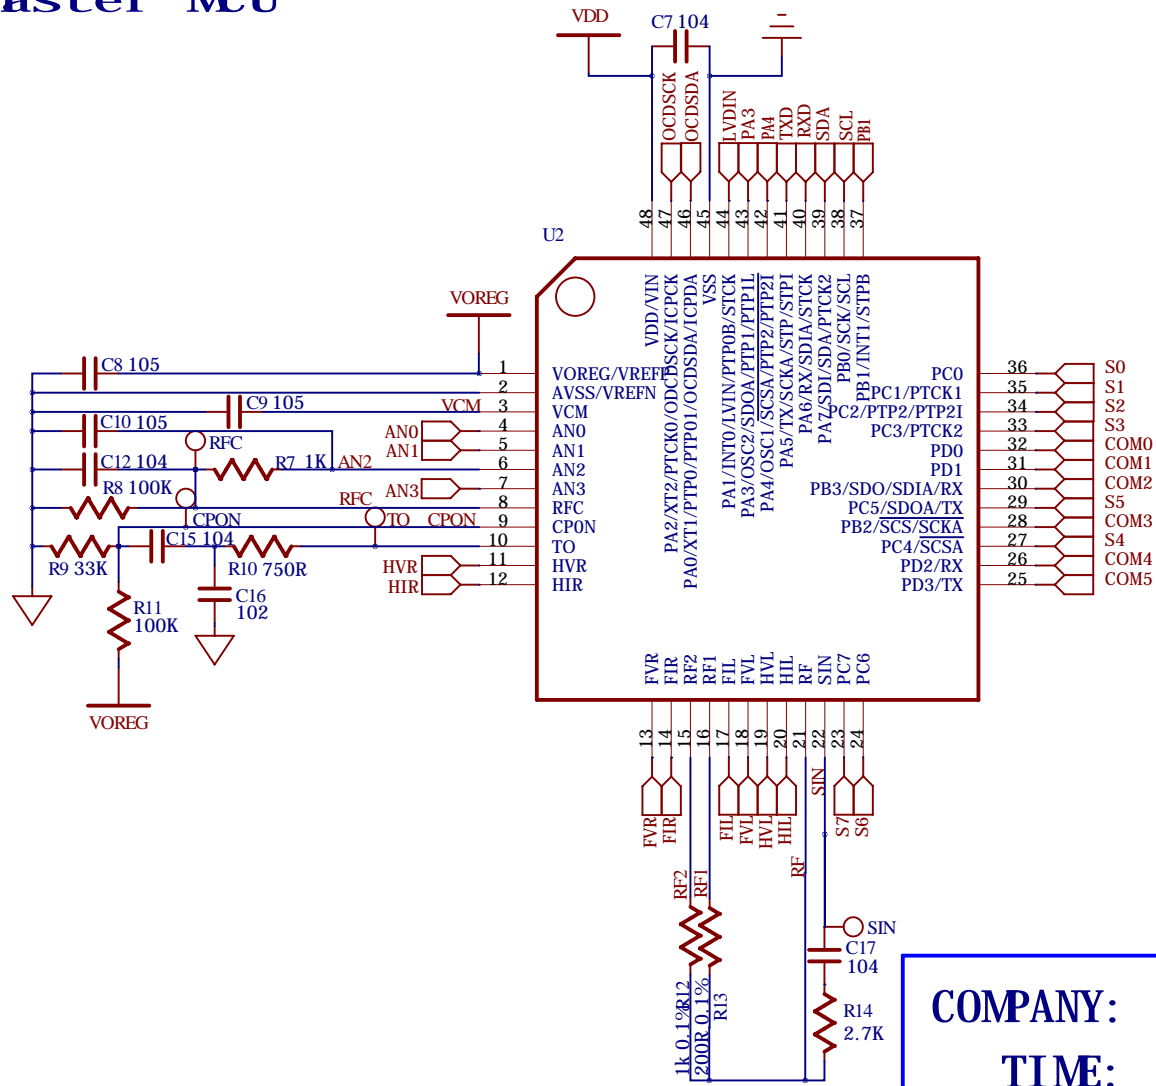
aster MCU

VDD
C7 104
OCDSCK
OCDSDA
LVDIN
PA3
PA4
TXD
RXD
SDA
SCL
PB1
48 47 46 45 44 43 42 41 40 39 38 37
U2
VOREG
VDD/VIN
OCDSCK/ICPCK
OCDSDA/ICPDA
VSS
PA1/INT0/LVIN/PTP0B/STCK
PA3/OSC2/PTP1/PTP1I
PA4/OSC1/SCSA/PTP2/PTP2I
PA5/TX/SCKA/STP/STPI
PA6/RX/SDIA/STCK
PA7/SDI/SDA/PTCK2
PB0/SCK/SCL
PB1/INT1/STPB
PA2/XT2/PTCK0/ODC
PA0/XT1/PTP0I/OCDSDA/ICPDA
C8 105
C9 105
C10 105
C12 104
R8 100K
R7 1K
RFC
AN2
VCM
AN0
AN1
AN3
RFC
TO
CPON
CPON
C15 104
R9 33K
R10 750R
C16 102
R11 100K
VOREG
HVR
HIR
1 VOREG/VREFP
2 AVSS/VREFN
3 VCM
4 AN0
5 AN1
6 AN2
7 AN3
8 RFC
9 CPON
10 TO
11 HVR
12 HIR
36 PC0 S0
35 PC1/PTCK1 S1
34 PC2/PTP2/PTP2I S2
33 PC3/PTCK2 S3
32 PD0 COM0
31 PD1 COM1
30 PB3/SDO/SDIA/RX COM2
29 PC5/SDOA/TX S5
28 PB2/SCS/SCKA COM3
27 PC4/SCSA S4
26 PD2/RX COM4
25 PD3/TX COM5
FVR FIR RF2 RF1 FIL FVL HVL HIL RF SIN PC7 PC6
13 14 15 16 17 18 19 20 21 22 23 24
FVR FIR
FIL FVL HVL HIL
SIN
S7 S6
RF
RF2 RF1
R12 1k 0.1%
R13 200R 0.1%
SIN
C17 104
R14 2.7K
COMPANY:
TIME: